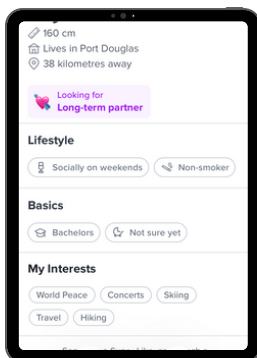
160 cm
Lives in Port Douglas
38 kilometres away

Looking for
Long-term partner

Lifestyle

Socially on weekends
Non-smoker

Basics

Bachelors
Not sure yet

My Interests

World Peace
Concerts
Skiing
Travel
Hiking

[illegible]